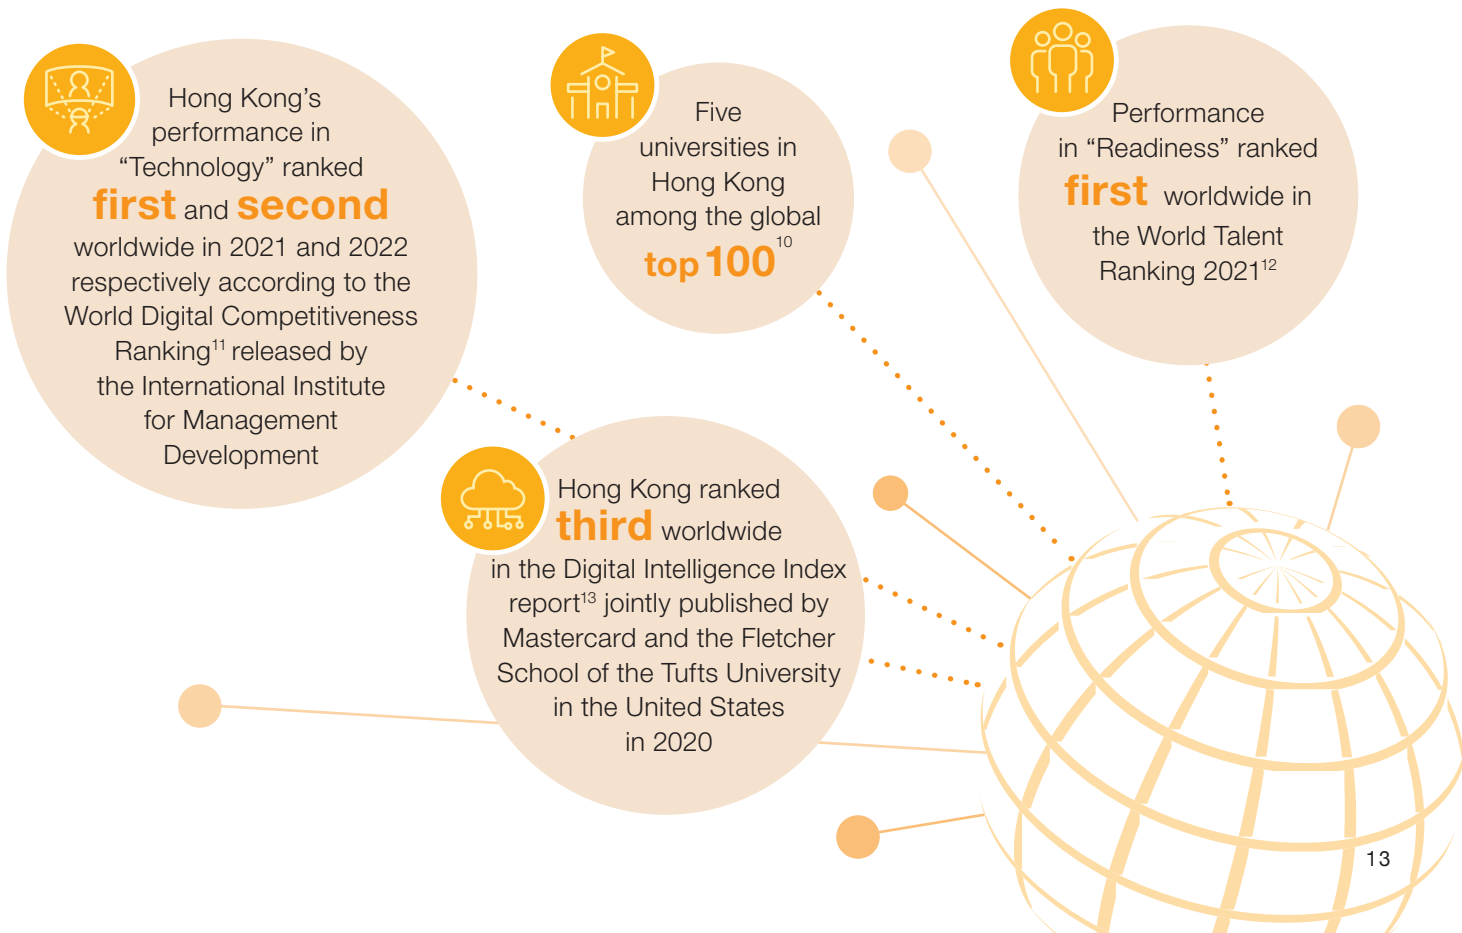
Hong Kong's performance in "Technology" ranked **first** and **second** worldwide in 2021 and 2022 respectively according to the World Digital Competitiveness Ranking$^{11}$ released by the International Institute for Management Development

Five universities in Hong Kong among the global top 100$^{10}$

Performance in "Readiness" ranked first worldwide in the World Talent Ranking 2021$^{12}$

Hong Kong ranked third worldwide in the Digital Intelligence Index report$^{13}$ jointly published by Mastercard and the Fletcher School of the Tufts University in the United States in 2020

13